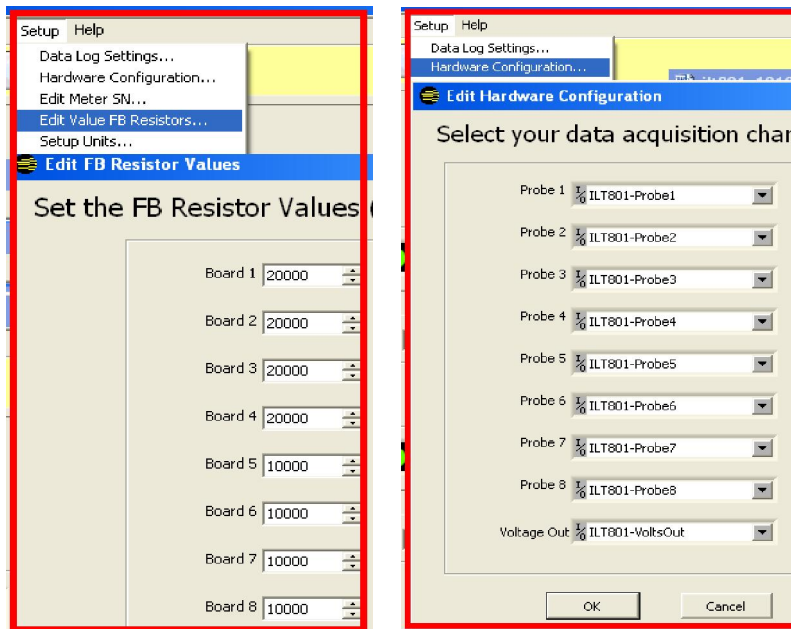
Setup Help
Data Log Settings...
Hardware Configuration...
Edit Meter SN...
Edit Value FB Resistors...
Setup Units...

Edit FB Resistor Values

Set the FB Resistor Values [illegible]

Board 1 20000
Board 2 20000
Board 3 20000
Board 4 20000
Board 5 10000
Board 6 10000
Board 7 10000
Board 8 10000

Setup Help
Data Log Settings...
Hardware Configuration...

Edit Hardware Configuration

Select your data acquisition cha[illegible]

Probe 1 ILT801-Probe1
Probe 2 ILT801-Probe2
Probe 3 ILT801-Probe3
Probe 4 ILT801-Probe4
Probe 5 ILT801-Probe5
Probe 6 ILT801-Probe6
Probe 7 ILT801-Probe7
Probe 8 ILT801-Probe8
Voltage Out ILT801-VoltsOut

OK
Cancel